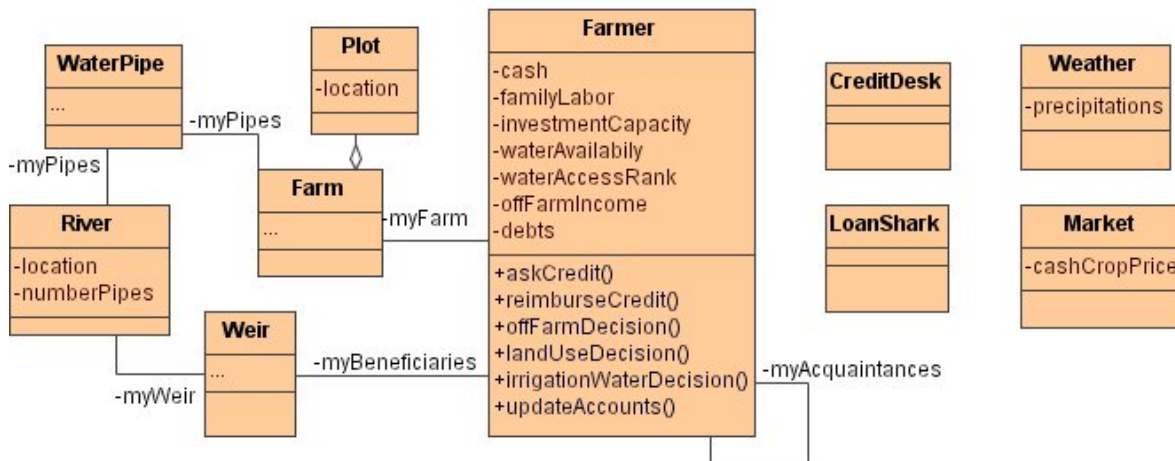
WaterPipe
...

-myPipes

-myPipes

River
-location
-numberPipes

-myWeir

Weir
...

Plot
-location

Farm
...

-myFarm

-myBeneficiaries

Farmer
-cash
-familyLabor
-investmentCapacity
-waterAvailabily
-waterAccessRank
-offFarmIncome
-debts
+askCredit()
+reimburseCredit()
+offFarmDecision()
+landUseDecision()
+irrigationWaterDecision()
+updateAccounts()

-myAcquaintances

CreditDesk

LoanShark

Weather
-precipitations

Market
-cashCropPrice